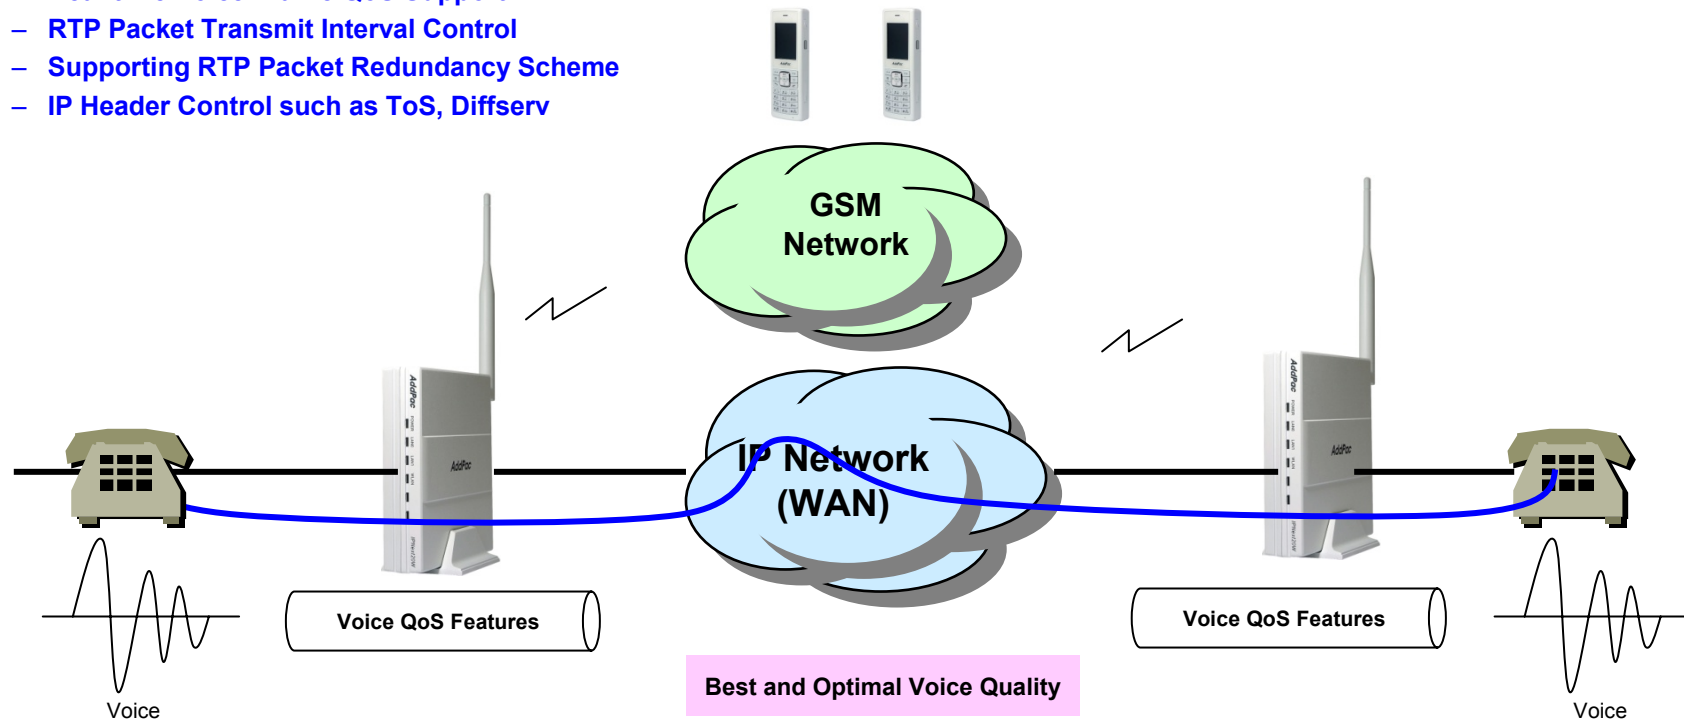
– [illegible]
– RTP Packet Transmit Interval Control
– Supporting RTP Packet Redundancy Scheme
– IP Header Control such as ToS, Diffserv

GSM Network

IP Network (WAN)

AddPac

AddPac

AddPac

AddPac

Voice QoS Features

Voice QoS Features

Best and Optimal Voice Quality

Voice

Voice